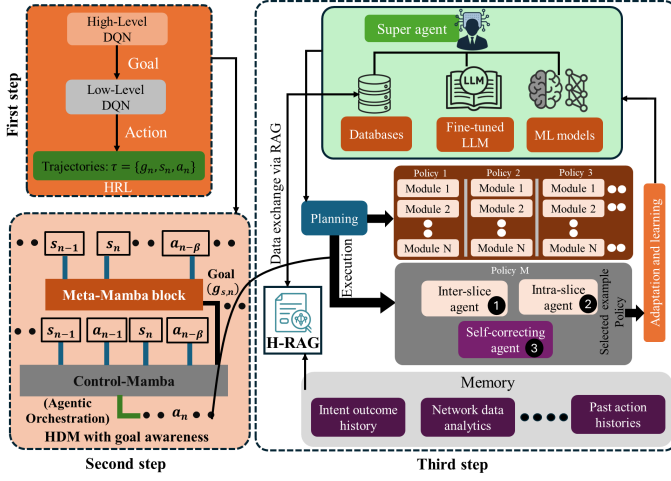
First step

High-Level DQN

Goal

Low-Level DQN

Action

Trajectories: $\tau = \{g_n, s_n, a_n\}$

HRL

Second step

$s_{n-1}$ $s_n$ $a_{n-\beta}$

Goal $(g_{s_n})$

Meta-Mamba block

$s_{n-1}$ $a_{n-1}$ $s_n$ $a_{n-\beta}$

Control-Mamba

(Agentic Orchestration)

$a_n$

HDM with goal awareness

Third step

Super agent

Databases

LLM

Fine-tuned LLM

ML models

Data exchange via RAG

Planning

Policy 1
Module 1
Module 2
Module N

Policy 2
Module 1
Module 2
Module N

Policy 3
Module 1
Module 2
Module N

Adaptation and learning

Execution

Policy M

Inter-slice agent 1

Intra-slice agent 2

Self-correcting agent 3

Selected example Policy

H-RAG

Memory

Intent outcome history

Network data analytics

Past action histories